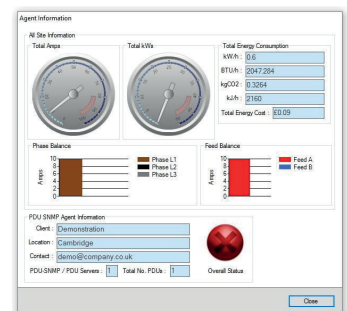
Agent Information

All Site Information

Total Amps

Total kWs

Total Energy Consumption

kW/h: 0.6

BTU/h: 2047.284

kgCO2: 0.3264

kJ/h: 2160

Total Energy Cost: £0.09

Phase Balance

10
8
6
4
2
0

Amps

Phase L1
Phase L2
Phase L3

Feed Balance

10
8
6
4
2
0

Amps

Feed A
Feed B

PDU SNMP Agent Information

Client: Demonstration

Location: Cambridge

Contact: demo@company.co.uk

PDU-SNMP / PDU Servers: 1 Total No. PDUs: 1

Overall Status

Close